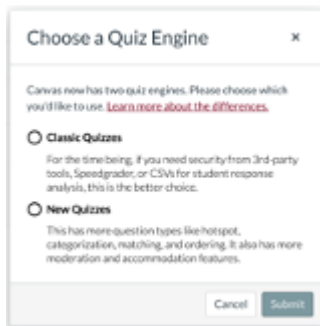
Choose a Quiz Engine

×

Canvas now has two quiz engines. Please choose which you'd like to use. Learn more about the differences.

Classic Quizzes

For the time being, if you need security from 3rd-party tools, Speedgrader, or CSVs for student response analysis, this is the better choice.

New Quizzes

This has more question types like hotspot, categorization, matching, and ordering. It also has more moderation and accommodation features.

Cancel

Submit